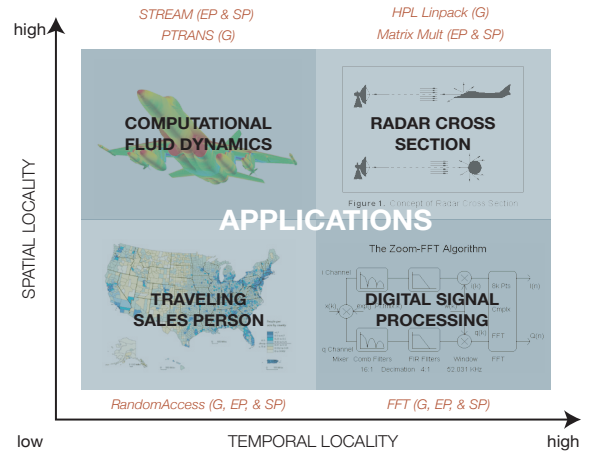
high

STREAM (EP & SP)
PTRANS (G)

HPL Linpack (G)
Matrix Mult (EP & SP)

COMPUTATIONAL FLUID DYNAMICS

RADAR CROSS SECTION

Figure 1. Concept of Radar Cross Section

APPLICATIONS

SPATIAL LOCALITY

TRAVELING SALES PERSON

The Zoom-FFT Algorithm

I Channel
x(k)
Q Channel
Mixer
Comb Filters
16:1
Decimation
FIR Filters
4:1
Window
52.031 kHz
8k Pts.
Cmplx
FFT
I(n)
Q(n)

DIGITAL SIGNAL PROCESSING

RandomAccess (G, EP, & SP)

FFT (G, EP, & SP)

low

TEMPORAL LOCALITY

high